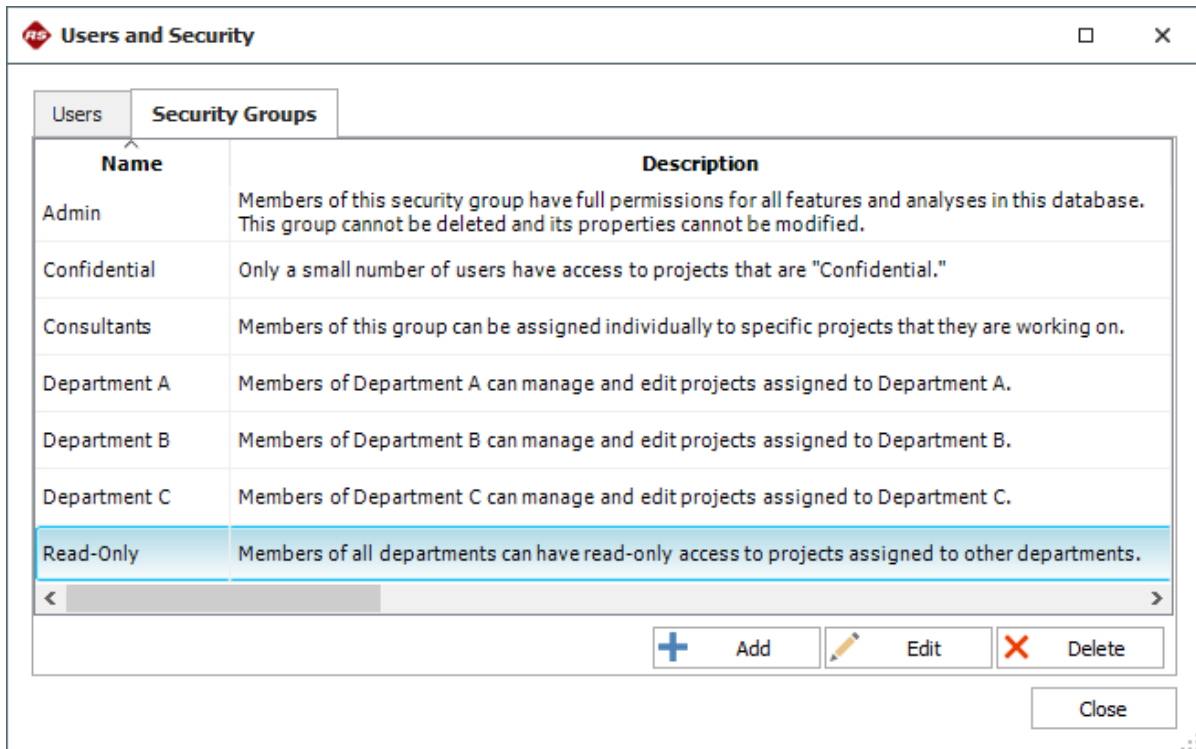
Users and Security

Users | Security Groups

| Name | Description |
|---|---|
| Admin | Members of this security group have full permissions for all features and analyses in this database. This group cannot be deleted and its properties cannot be modified. |
| Confidential | Only a small number of users have access to projects that are "Confidential." |
| Consultants | Members of this group can be assigned individually to specific projects that they are working on. |
| Department A | Members of Department A can manage and edit projects assigned to Department A. |
| Department B | Members of Department B can manage and edit projects assigned to Department B. |
| Department C | Members of Department C can manage and edit projects assigned to Department C. |
| Read-Only | Members of all departments can have read-only access to projects assigned to other departments. |

Add Edit Delete

Close